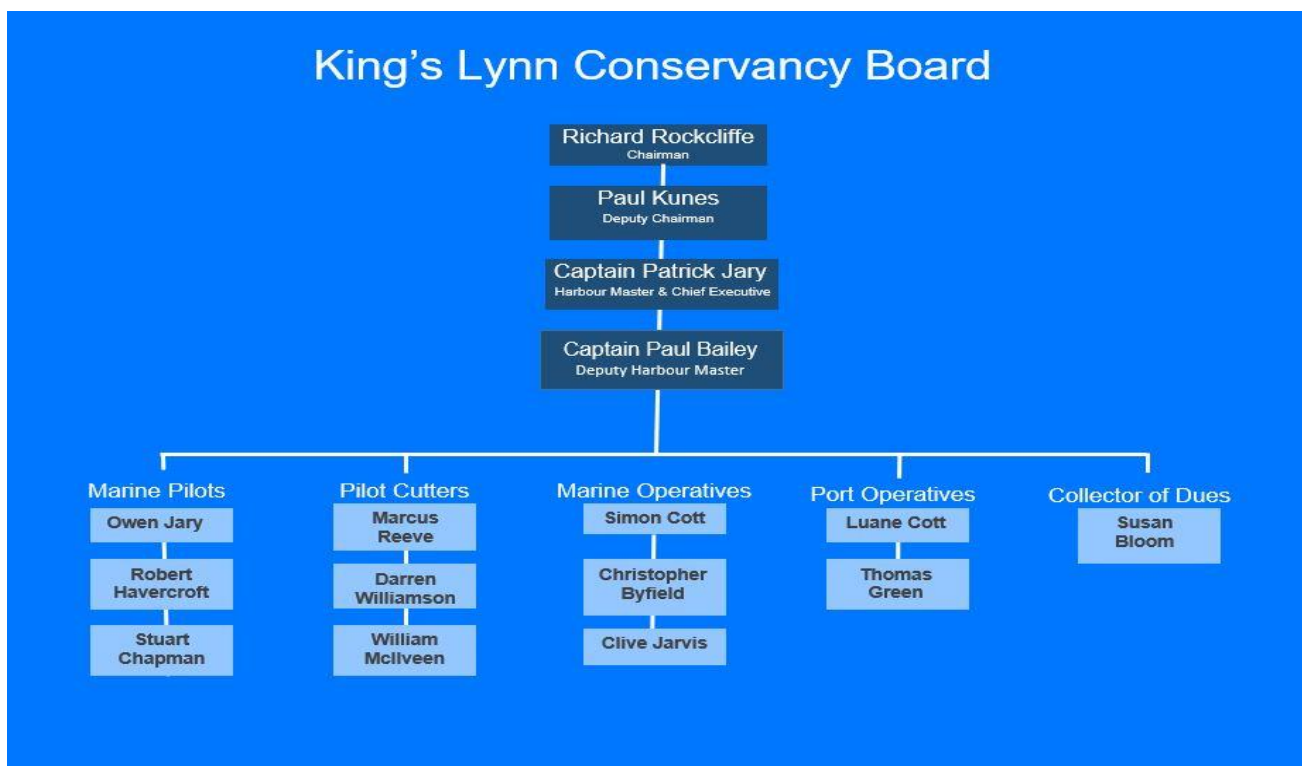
King's Lynn Conservancy Board

Richard Rockcliffe
Chairman

Paul Kunes
Deputy Chairman

Captain Patrick Jary
Harbour Master & Chief Executive

Captain Paul Bailey
Deputy Harbour Master

Marine Pilots
Owen Jary
Robert Havercroft
Stuart Chapman

Pilot Cutters
Marcus Reeve
Darren Williamson
William McIlveen

Marine Operatives
Simon Cott
Christopher Byfield
Clive Jarvis

Port Operatives
Luane Cott
Thomas Green

Collector of Dues
Susan Bloom